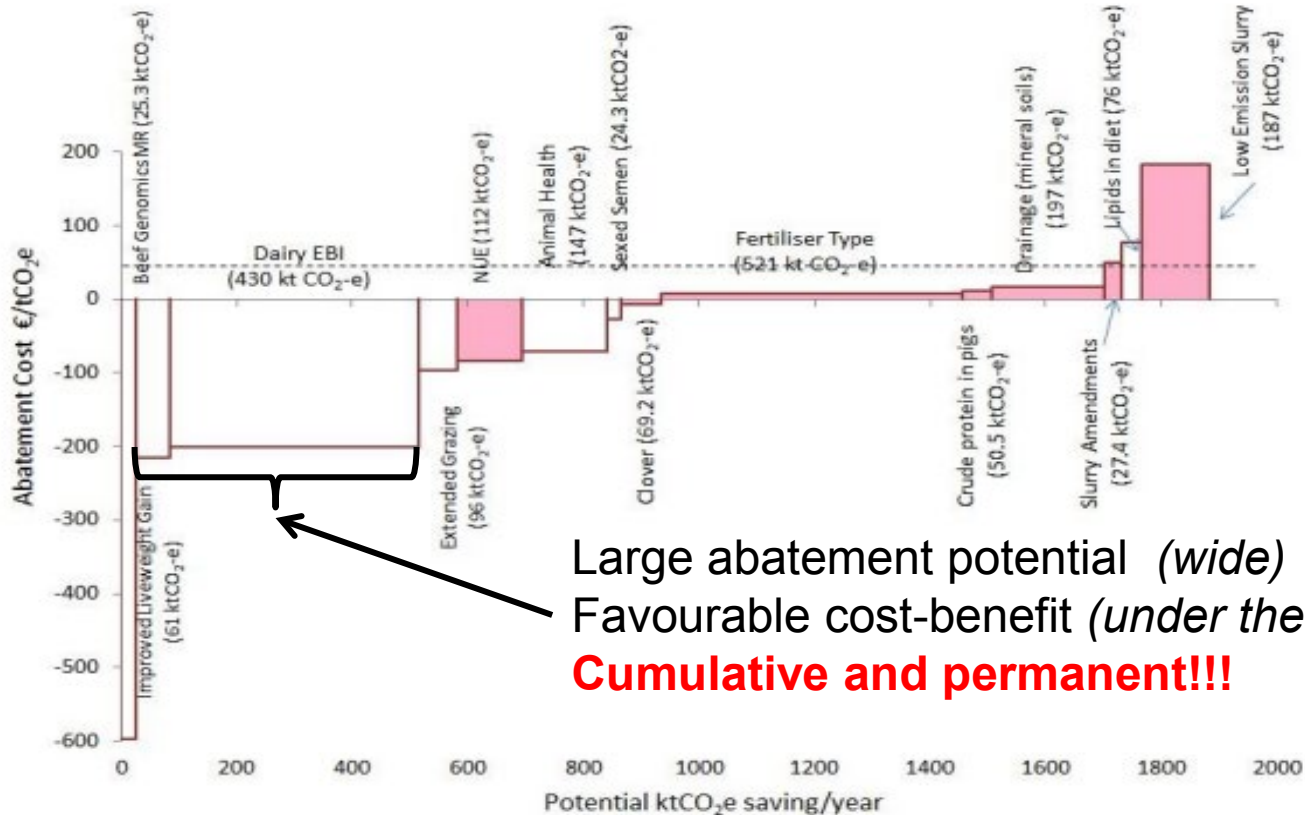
Beef Genomics MR (25.3 ktCO$_2$-e)
Dairy EBI
(430 kt CO$_2$-e)
NUE (112 ktCO$_2$-e)
Animal Health (147 ktCO$_2$-e)
Sexed Semen (24.3 ktCO2-e)
Fertiliser Type
(521 kt CO$_2$-e)
Drainage (mineral soils) (197 ktCO$_2$-e)
Lipids in diet (76 ktCO$_2$-e)
Low Emission Slurry (187 ktCO$_2$-e)

Abatement Cost €/tCO$_2$e

200
100
0
-100
-200
-300
-400
-500
-600

Improved Liveweight Gain (61 ktCO$_2$-e)
Extended Grazing (96 ktCO$_2$-e)
Clover (69.2 ktCO$_2$-e)
Crude protein in pigs (50.5 ktCO$_2$-e)
Slurry Amendments (27.4 ktCO$_2$-e)

Large abatement potential *(wide)*
Favourable cost-benefit *(under the*
**Cumulative and permanent!!!**

0 200 400 600 800 1000 1200 1400 1600 1800 2000
Potential ktCO$_2$e saving/year